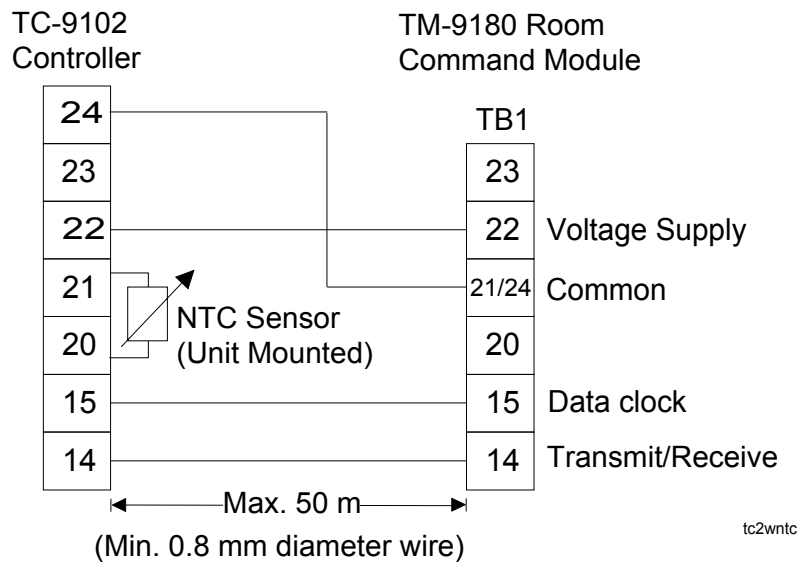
TC-9102
Controller

TM-9180 Room
Command Module

24
23
22
21
20
15
14

TB1
23
22
21/24
20
15
14

Voltage Supply
Common
Data clock
Transmit/Receive

NTC Sensor
(Unit Mounted)

Max. 50 m
(Min. 0.8 mm diameter wire)

tc2wntc